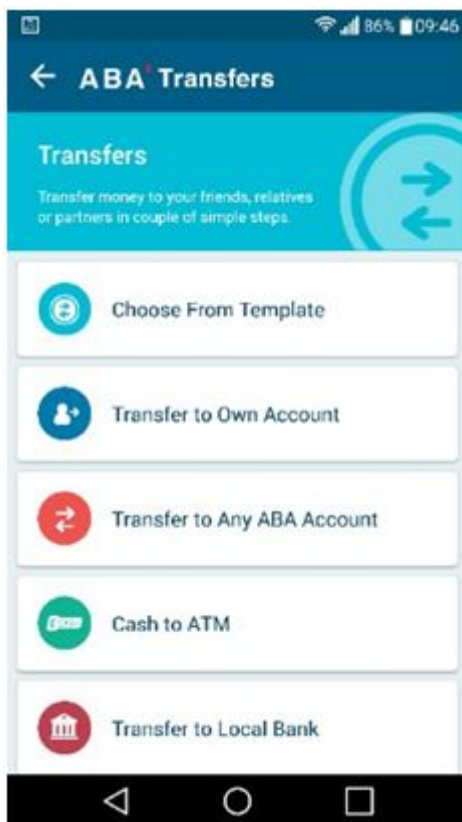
86% 09:46

ABA' Transfers

Transfers

Transfer money to your friends, relatives or partners in couple of simple steps.

Choose From Template

Transfer to Own Account

Transfer to Any ABA Account

Cash to ATM

Transfer to Local Bank